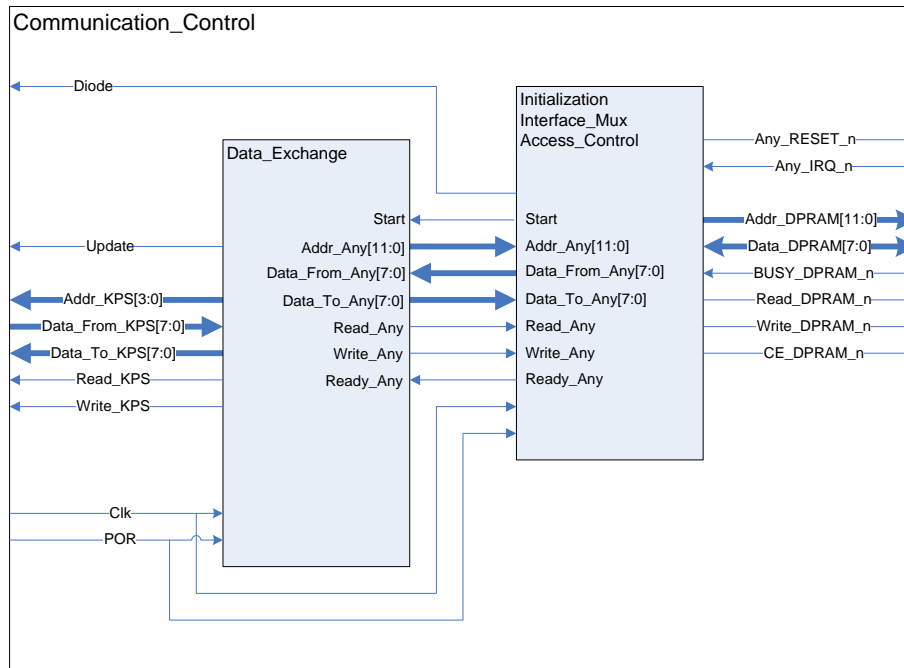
Communication_Control

Diode

Initialization
Interface_Mux
Access_Control

Data_Exchange

Any_RESET_n
Any_IRQ_n

Start
Start

Update

Addr_Any[11:0]
Addr_Any[11:0]
Addr_DPRAM[11:0]
Data_DPRAM[7:0]

Data_From_Any[7:0]
Data_From_Any[7:0]
BUSY_DPRAM_n

Addr_KPS[3:0]
Data_To_Any[7:0]
Data_To_Any[7:0]
Read_DPRAM_n

Data_From_KPS[7:0]
Read_Any
Read_Any
Write_DPRAM_n

Data_To_KPS[7:0]
Write_Any
Write_Any
CE_DPRAM_n

Read_KPS
Ready_Any
Ready_Any

Write_KPS

Clk

POR